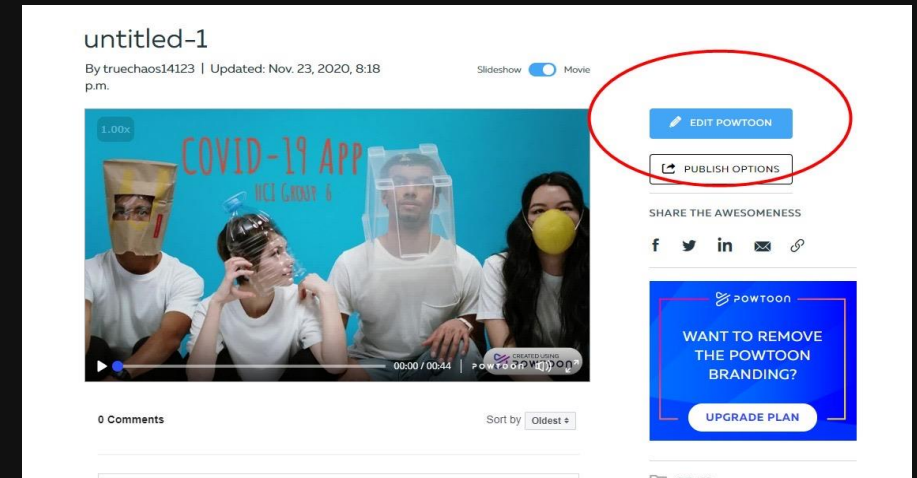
untitled-1

By truechaos14123 | Updated: Nov. 23, 2020, 8:18 p.m.

Slideshow Movie

1.00x

COVID-19 App

HCI Group 6

00:00 / 00:44

CREATED USING powtoon

EDIT POWTOON

PUBLISH OPTIONS

SHARE THE AWESOMENESS

powtoon

WANT TO REMOVE THE POWTOON BRANDING?

UPGRADE PLAN

0 Comments

Sort by Oldest